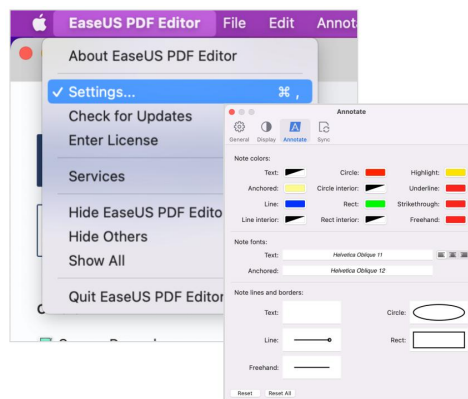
EaseUS PDF Editor File Edit Annot

About EaseUS PDF Editor

✓ Settings... ⌘ ,

Check for Updates

Enter License

Services

Hide EaseUS PDF Edito

Hide Others

Show All

Quit EaseUS PDF Editor

Annotate

General Display Annotate Sync

Note colors:

Text: Circle: Highlight:

Anchored: Circle interior: Underline:

Line: Rect: Strikethrough:

Line interior: Rect interior: Freehand:

Note fonts:

Text: Helvetica Oblique 11

Anchored: Helvetica Oblique 12

Note lines and borders:

Text: Circle:

Line: Rect:

Freehand:

Reset Reset All